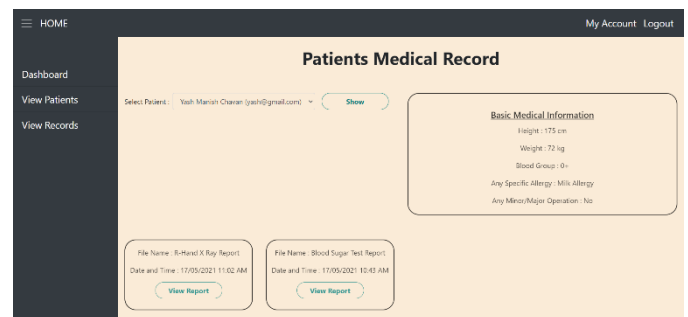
HOME

My Account Logout

Dashboard

View Patients

View Records

Patients Medical Record

Select Patient : Yash Manish Chavan (yash@gmail.com)

Show

Basic Medical Information

Height : 175 cm

Weight : 72 kg

Blood Group : 0+

Any Specific Allergy : Milk Allergy

Any Minor/Major Operation : No

File Name : R-Hand X Ray Report

Date and Time : 17/05/2021 11:02 AM

View Report

File Name : Blood Sugar Test Report

Date and Time : 17/05/2021 10:43 AM

View Report